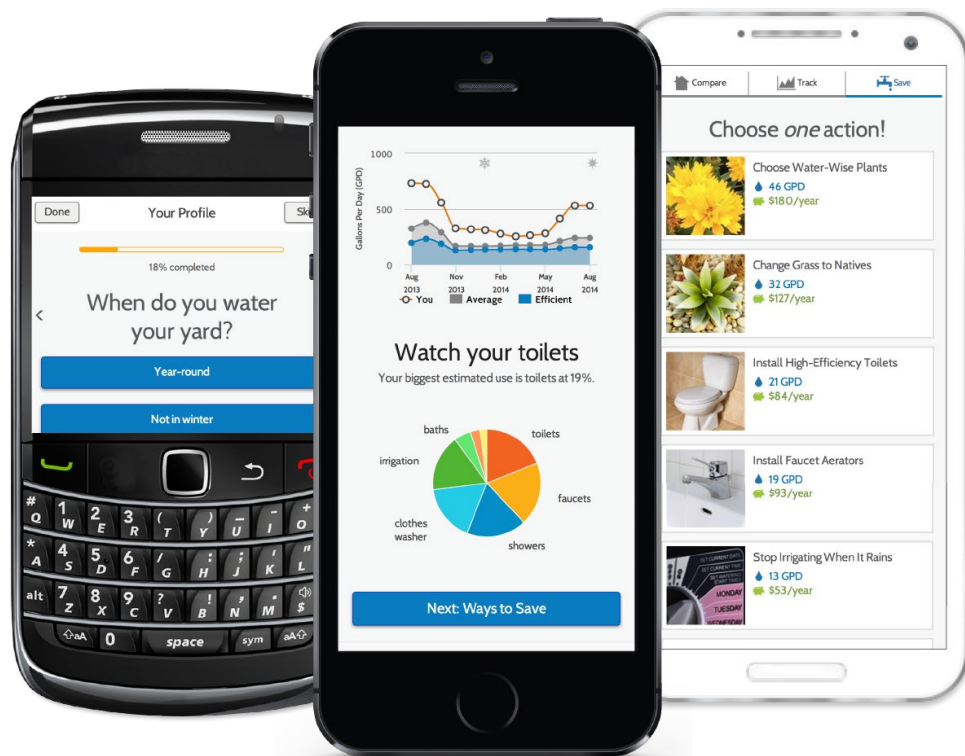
Done

Your Profile

Sk

18% completed

When do you water your yard?

Year-round

Not in winter

#
Q
W
1
E
2
R
3
T
(
Y
)
U
_
I
-
O
+
P
@

A
*
S
4
D
5
F
6
G
/
H
:
J
;
K
'
L
"

alt
Z
7
X
8
C
9
V
?
B
!
N
,
M
.
$

aA
0
space
sym
aA

1000

500

0

Gallons Per Day (GPD)

Aug 2013
Nov
Feb 2014
May
Aug 2014

You
Average
Efficient

Watch your toilets

Your biggest estimated use is toilets at 19%.

baths
toilets
irrigation
faucets
clothes washer
showers

Next: Ways to Save

Compare
Track
Save

Choose *one* action!

Choose Water-Wise Plants
46 GPD
$180/year

Change Grass to Natives
32 GPD
$127/year

Install High-Efficiency Toilets
21 GPD
$84/year

Install Faucet Aerators
19 GPD
$93/year

Stop Irrigating When It Rains
13 GPD
$53/year

TUESDAY